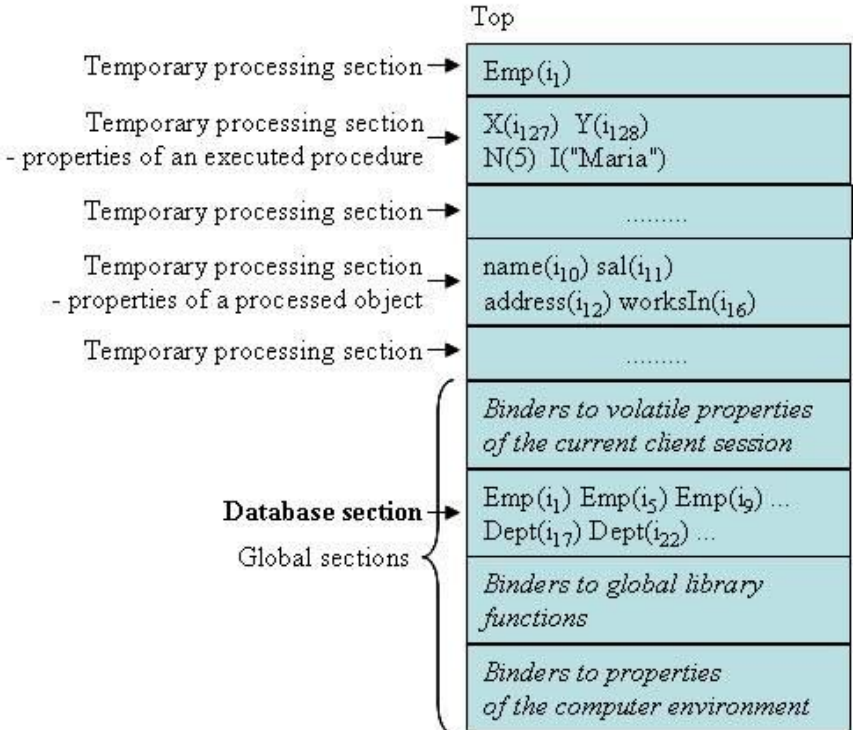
Top

Temporary processing section

$Emp(i_1)$

Temporary processing section - properties of an executed procedure

$X(i_{127})$ $Y(i_{128})$
$N(5)$ I("Maria")

Temporary processing section

.........

Temporary processing section - properties of a processed object

$name(i_{10})$ $sal(i_{11})$
$address(i_{12})$ $worksIn(i_{16})$

Temporary processing section

.........

Binders to volatile properties of the current client session

**Database section**

$Emp(i_1)$ $Emp(i_5)$ $Emp(i_9)$ ...
$Dept(i_{17})$ $Dept(i_{22})$ ...

Global sections

Binders to global library functions

Binders to properties of the computer environment